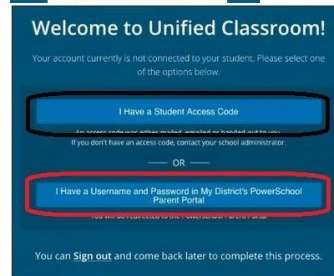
Welcome to Unified Classroom!

Your account currently is not connected to your student. Please select one of the options below.

I Have a Student Access Code

An access code was either mailed, emailed or handed out to you. If you don't have an access code, contact your school administrator.

— OR —

I Have a Username and Password in My District's PowerSchool Parent Portal

You will be redirected to the PowerSchool Parent Portal.

You can Sign out and come back later to complete this process.